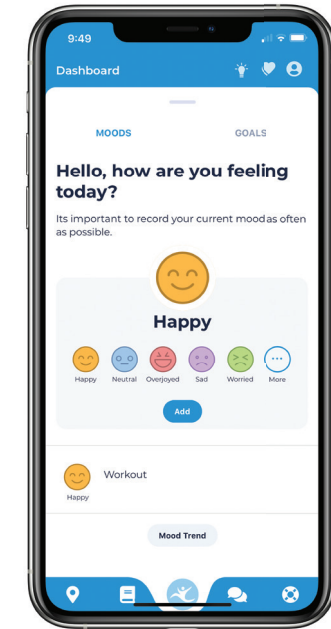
9:49

Dashboard

MOODS

GOALS

Hello, how are you feeling today?

Its important to record your current moodas often as possible.

Happy

Happy Neutral Overjoyed Sad Worried More

Add

Workout

Happy

Mood Trend